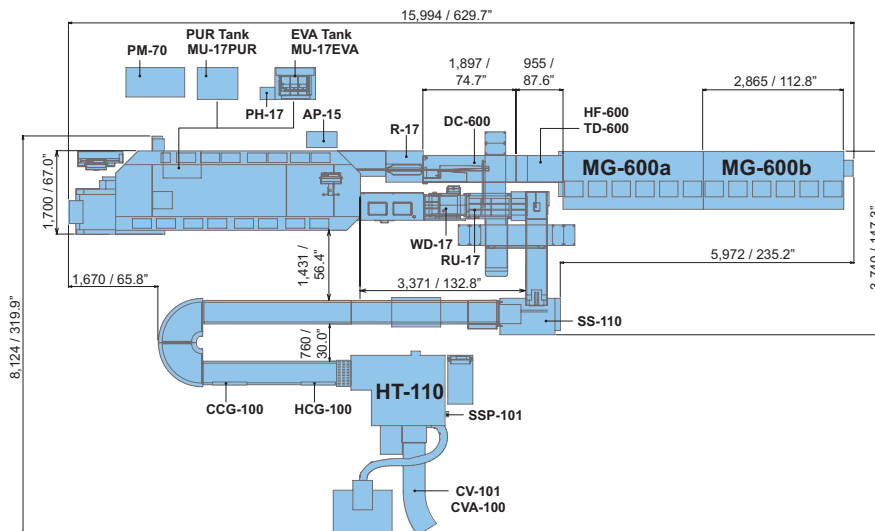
15,994 / 629.7"

PUR Tank
MU-17PUR

EVA Tank
MU-17EVA

PM-70

PH-17

AP-15

1,897 / 74.7"

955 / 87.6"

2,865 / 112.8"

R-17

DC-600

HF-600
TD-600

MG-600a

MG-600b

1,700 / 67.0"

WD-17

RU-17

5,972 / 235.2"

3,740 / 147.2"

1,431 / 56.4"

3,371 / 132.8"

1,670 / 65.8"

SS-110

8,124 / 319.9"

760 / 30.0"

HT-110

CCG-100

HCG-100

SSP-101

CV-101
CVA-100